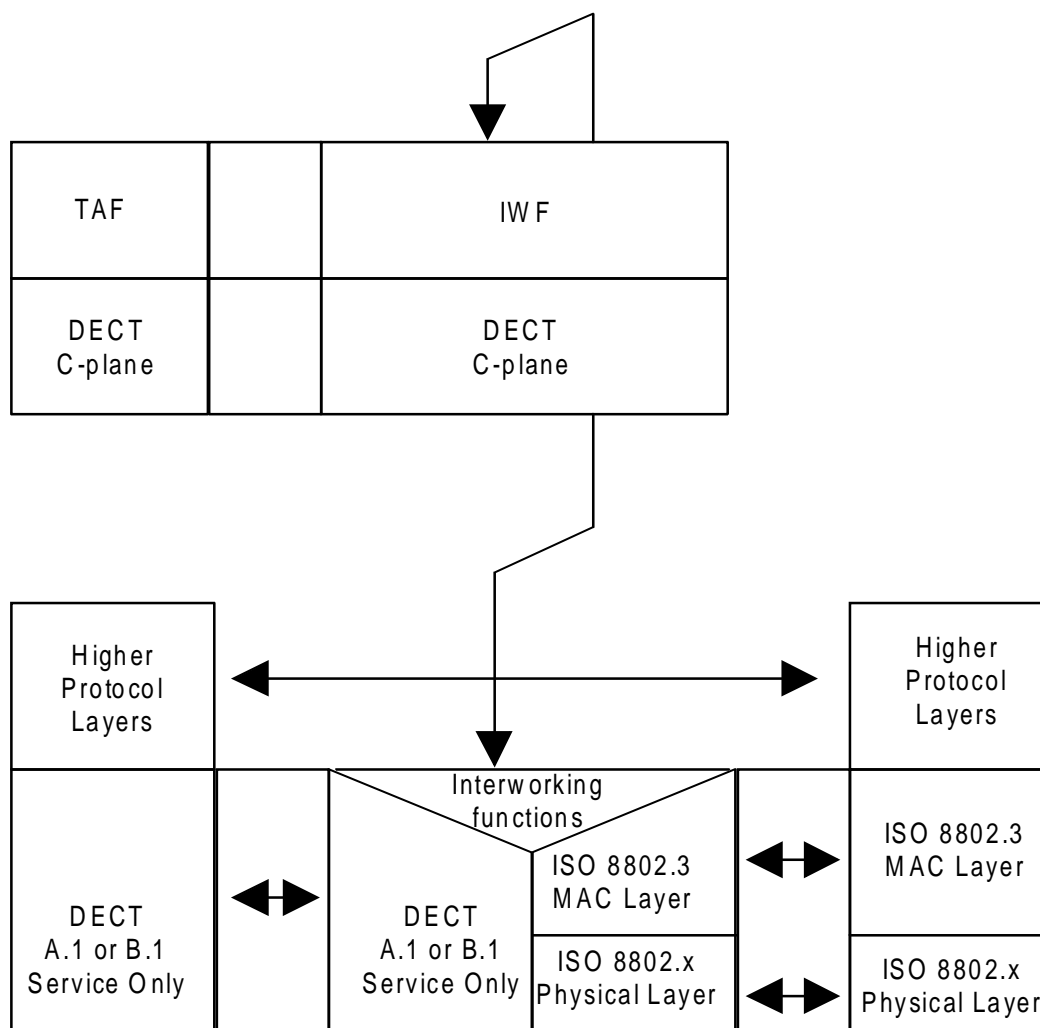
TAF

IWF

DECT C-plane

DECT C-plane

Higher Protocol Layers

Higher Protocol Layers

Interworking functions

DECT A.1 or B.1 Service Only

DECT A.1 or B.1 Service Only

ISO 8802.3 MAC Layer

ISO 8802.x Physical Layer

ISO 8802.3 MAC Layer

ISO 8802.x Physical Layer